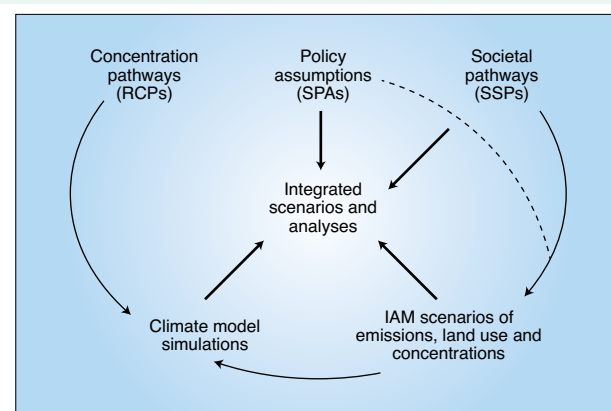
Concentration pathways (RCPs)

Policy assumptions (SPAs)

Societal pathways (SSPs)

Integrated scenarios and analyses

Climate model simulations

IAM scenarios of emissions, land use and concentrations